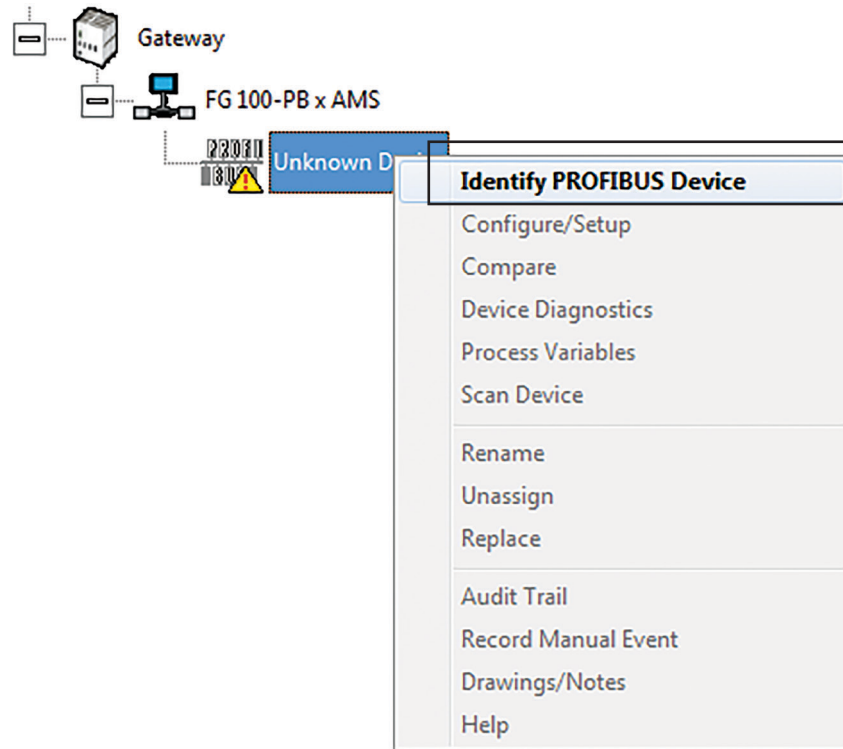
Gateway

FG 100-PB x AMS

PROFI BUS

Unknown D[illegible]

Identify PROFIBUS Device

Configure/Setup

Compare

Device Diagnostics

Process Variables

Scan Device

Rename

Unassign

Replace

Audit Trail

Record Manual Event

Drawings/Notes

Help